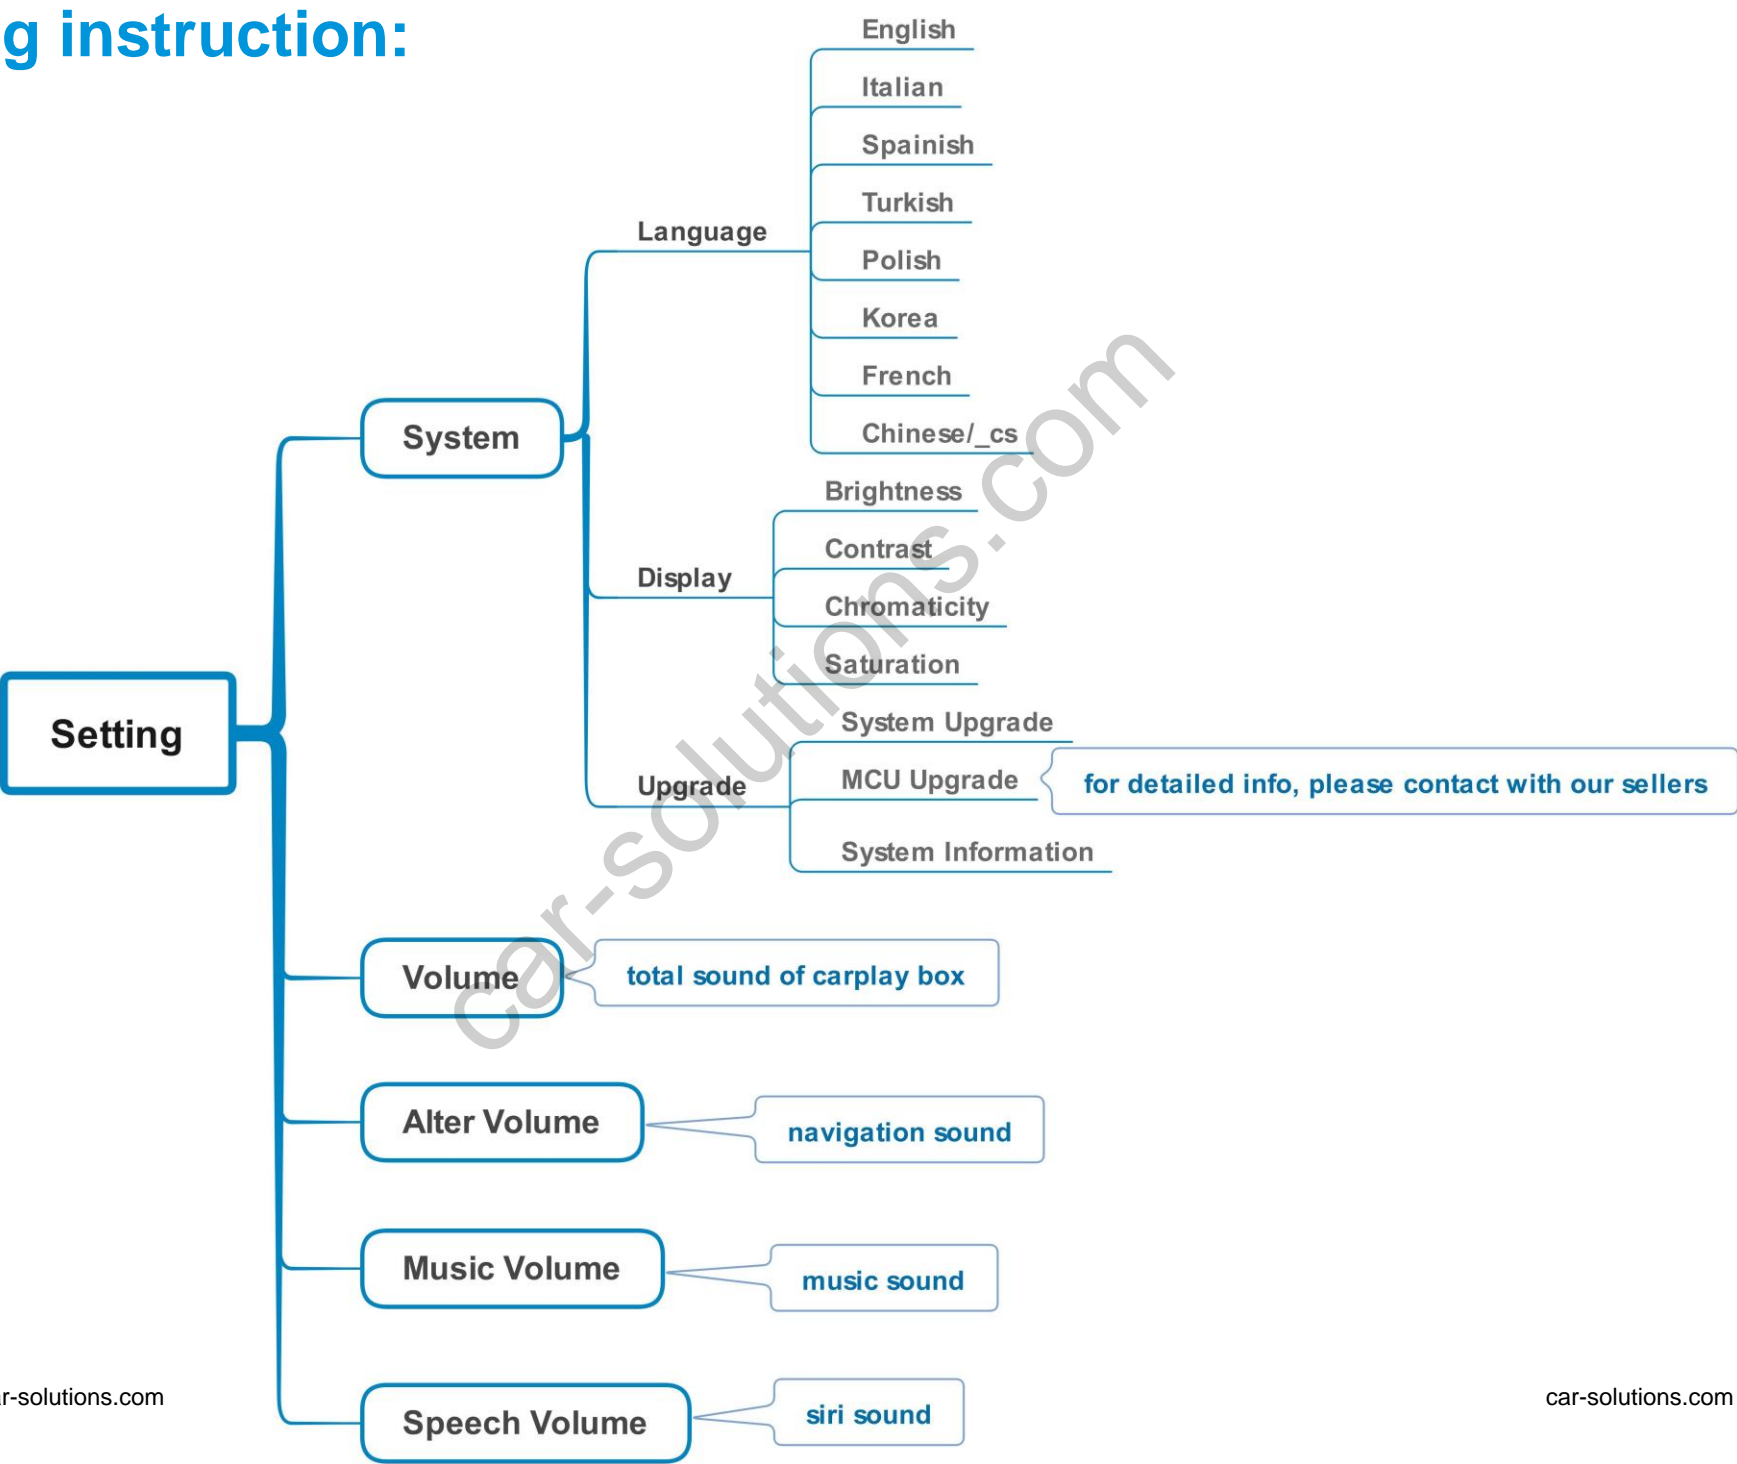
g instruction:

Setting

System

Language

English

Italian

Spainish

Turkish

Polish

Korea

French

Chinese/_cs

Display

Brightness

Contrast

Chromaticity

Saturation

Upgrade

System Upgrade

MCU Upgrade

for detailed info, please contact with our sellers

System Information

Volume

total sound of carplay box

Alter Volume

navigation sound

Music Volume

music sound

Speech Volume

siri sound

car-solutions.com

r-solutions.com

car-solutions.com